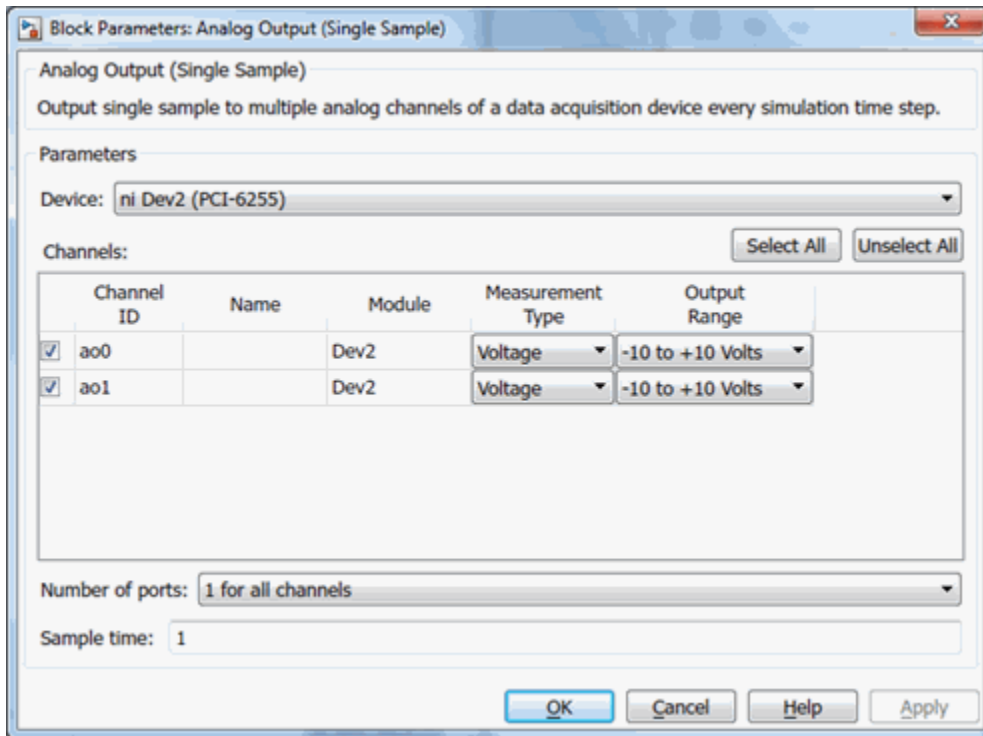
Block Parameters: Analog Output (Single Sample)

Analog Output (Single Sample)

Output single sample to multiple analog channels of a data acquisition device every simulation time step.

Parameters

Device: ni Dev2 (PCI-6255)

Channels:

Select All | Unselect All

| | Channel ID | Name | Module | Measurement Type | Output Range |
|---|---|---|---|---|---|
| ☑ | ao0 | | Dev2 | Voltage | -10 to +10 Volts |
| ☑ | ao1 | | Dev2 | Voltage | -10 to +10 Volts |

Number of ports: 1 for all channels

Sample time: 1

OK | Cancel | Help | Apply